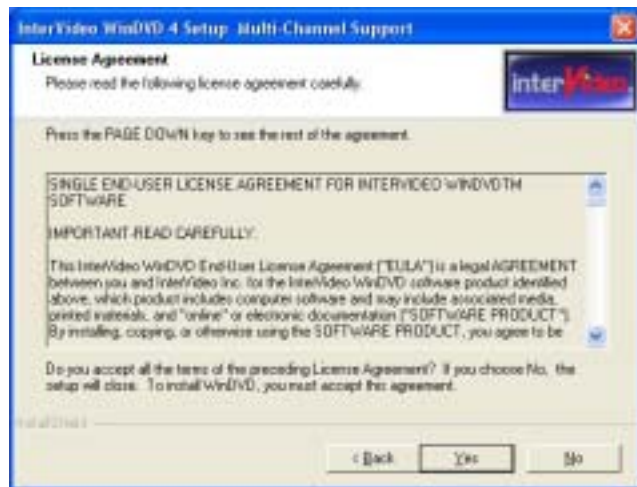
InterVideo WinDVD 4 Setup Multi-Channel Support

License Agreement

Please read the following license agreement carefully.

interVideo

Press the PAGE DOWN key to see the rest of the agreement.

SINGLE END-USER LICENSE AGREEMENT FOR INTERVIDEO WINDVDTM SOFTWARE

IMPORTANT-READ CAREFULLY:

This InterVideo WinDVD End-User License Agreement ("EULA") is a legal AGREEMENT between you and InterVideo Inc. for the InterVideo WinDVD software product identified above, which product includes computer software and may include associated media, printed materials, and "online" or electronic documentation ("SOFTWARE PRODUCT"). By installing, copying, or otherwise using the SOFTWARE PRODUCT, you agree to be

Do you accept all the terms of the preceding License Agreement? If you choose No, the setup will close. To install WinDVD, you must accept this agreement.

InstallShield

< Back

Yes

No